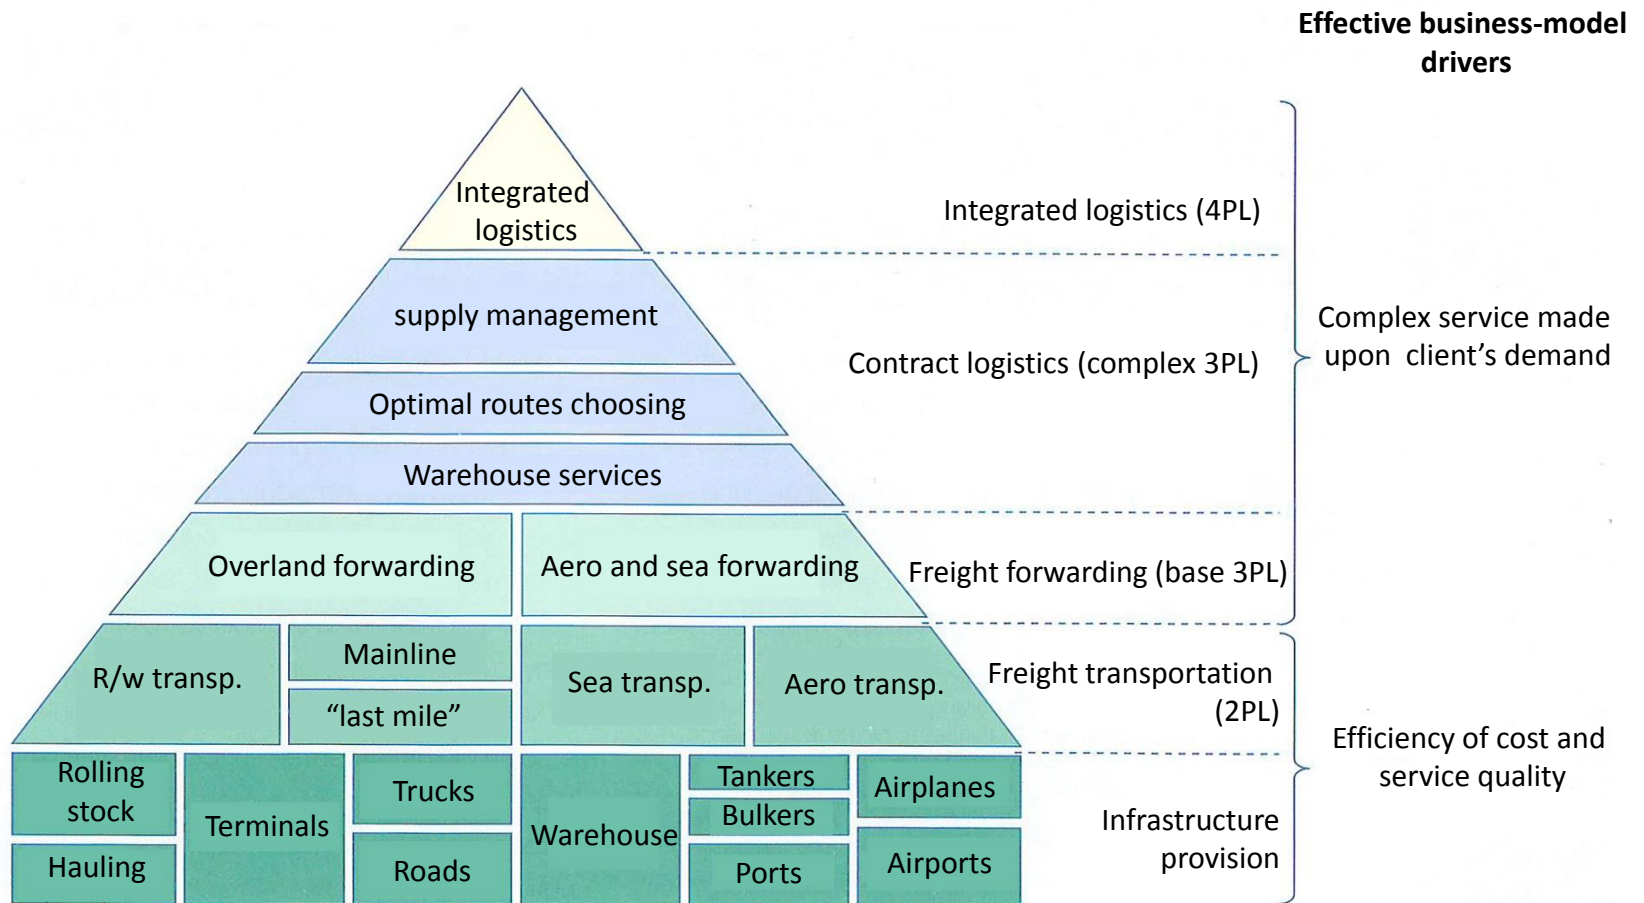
Effective business-model drivers

Integrated logistics

supply management

Optimal routes choosing

Warehouse services

Overland forwarding

Aero and sea forwarding

R/w transp.

Mainline

"last mile"

Sea transp.

Aero transp.

Rolling stock

Hauling

Terminals

Trucks

Roads

Warehouse

Tankers

Bulkers

Ports

Airplanes

Airports

Integrated logistics (4PL)

Contract logistics (complex 3PL)

Freight forwarding (base 3PL)

Freight transportation (2PL)

Infrastructure provision

Complex service made upon client's demand

Efficiency of cost and service quality